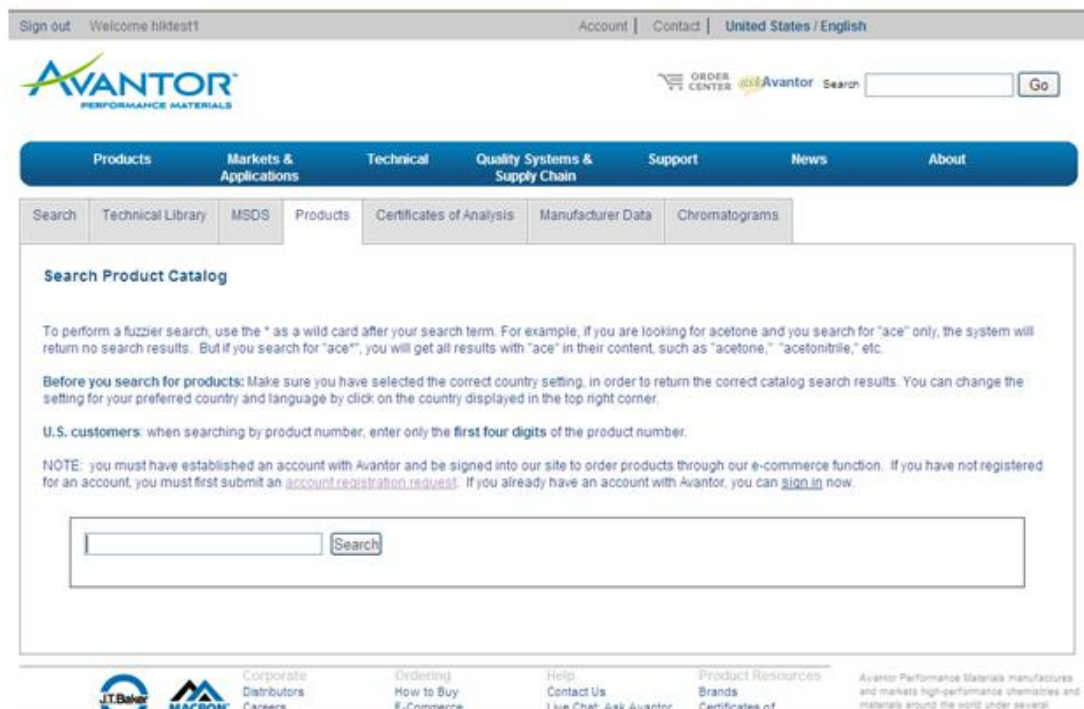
Sign out Welcome hiktest1

Account | Contact | United States / English

AVANTOR
PERFORMANCE MATERIALS

ORDER CENTER askAvantor Search Go

Products
Markets & Applications
Technical
Quality Systems & Supply Chain
Support
News
About

Search
Technical Library
MSDS
Products
Certificates of Analysis
Manufacturer Data
Chromatograms

Search Product Catalog

To perform a fuzzier search, use the * as a wild card after your search term. For example, if you are looking for acetone and you search for "ace" only, the system will return no search results. But if you search for "ace*", you will get all results with "ace" in their content, such as "acetone," "acetonitrile," etc.

Before you search for products: Make sure you have selected the correct country setting, in order to return the correct catalog search results. You can change the setting for your preferred country and language by click on the country displayed in the top right corner.

U.S. customers: when searching by product number, enter only the first four digits of the product number.

NOTE: you must have established an account with Avantor and be signed into our site to order products through our e-commerce function. If you have not registered for an account, you must first submit an account registration request. If you already have an account with Avantor, you can sign in now.

Search

J.T.Baker MACRON

Corporate
Distributors
Careers

Ordering
How to Buy
E-Commerce

Help
Contact Us
Live Chat: Ask Avantor

Product Resources
Brands
Certificates of

Avantor Performance Materials manufactures and markets high-performance chemistries and materials around the world under several